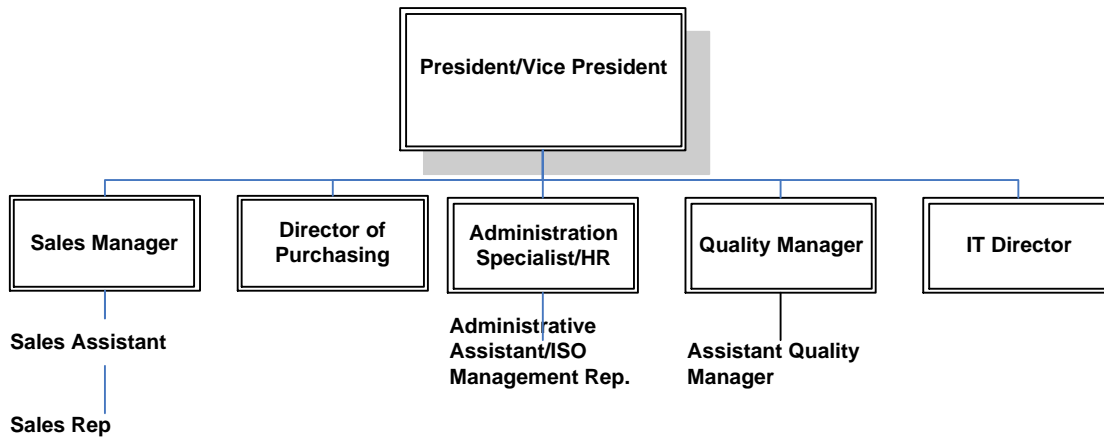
President/Vice President

Sales Manager

Director of Purchasing

Administration Specialist/HR

Quality Manager

IT Director

Sales Assistant

Sales Rep

Administrative Assistant/ISO Management Rep.

Assistant Quality Manager